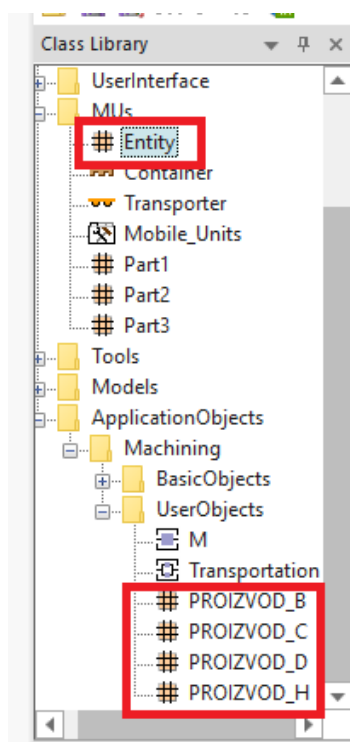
Class Library

UserInterface
MUs
Entity
Container
Transporter
Mobile_Units
Part1
Part2
Part3
Tools
Models
ApplicationObjects
Machining
BasicObjects
UserObjects
M
Transportation
PROIZVOD_B
PROIZVOD_C
PROIZVOD_D
PROIZVOD_H